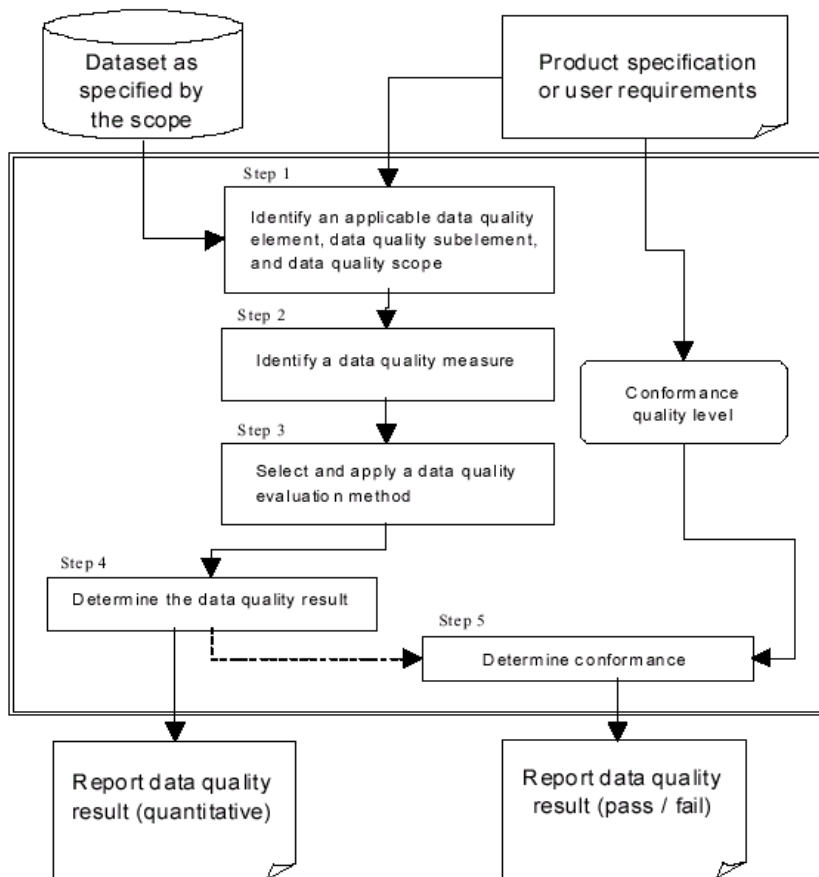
Dataset as specified by the scope

Product specification or user requirements

Step 1

Identify an applicable data quality element, data quality subelement, and data quality scope

Step 2

Identify a data quality measure

Conformance quality level

Step 3

Select and apply a data quality evaluation method

Step 4

Determine the data quality result

Step 5

Determine conformance

Report data quality result (quantitative)

Report data quality result (pass / fail)